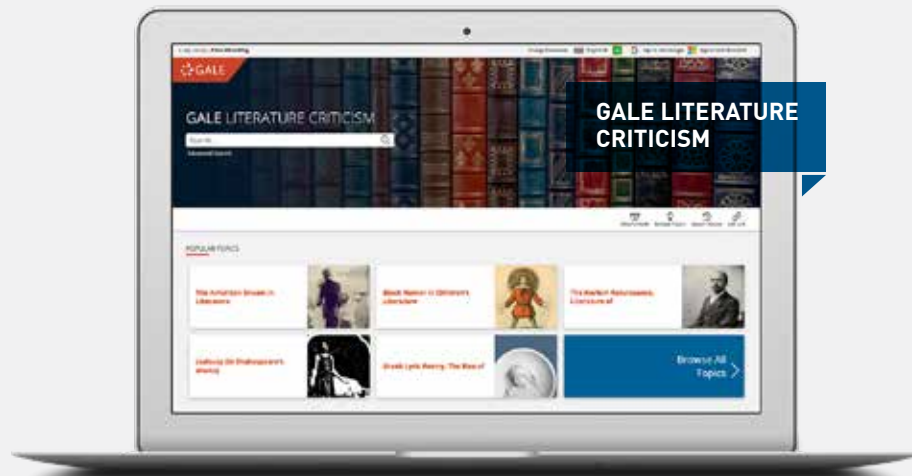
GALE

GALE LITERATURE CRITICISM

Search

Advanced Search

GALE LITERATURE CRITICISM

POPULAR TOPICS

The American Dream in Literature

Black Humor in Children's Literature

The Harlem Renaissance, Literature of

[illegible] Shakespeare's Works

Greek Lyric Poetry, The Rise of

Browse All Topics